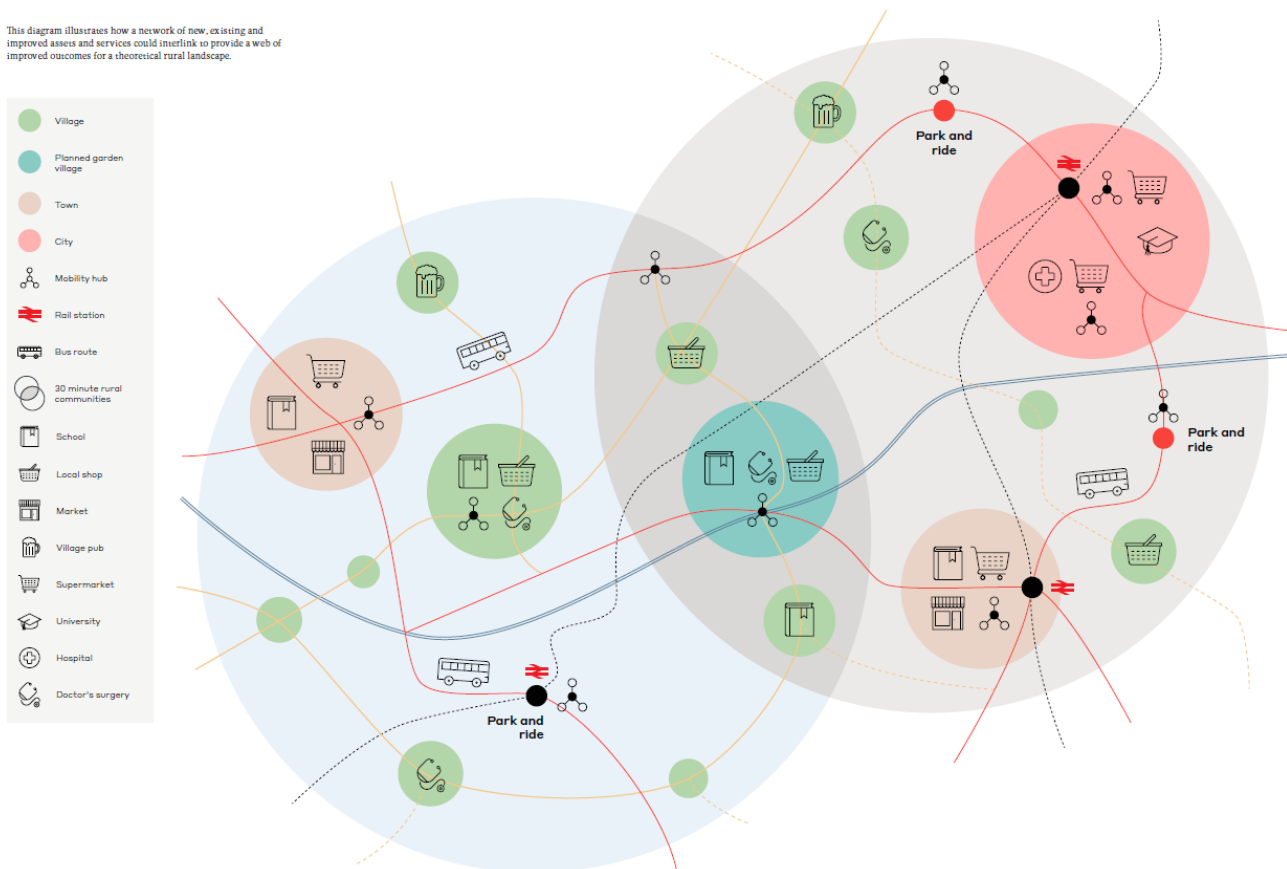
This diagram illustrates how a network of new, existing and improved assess and services could interlink to provide a web of improved outcomes for a theoretical rural landscape.

Village
Planned garden village
Town
City
Mobility hub
Rail station
Bus route
30 minute rural communities
School
Local shop
Market
Village pub
Supermarket
University
Hospital
Doctor's surgery

Park and ride

Park and ride

Park and ride